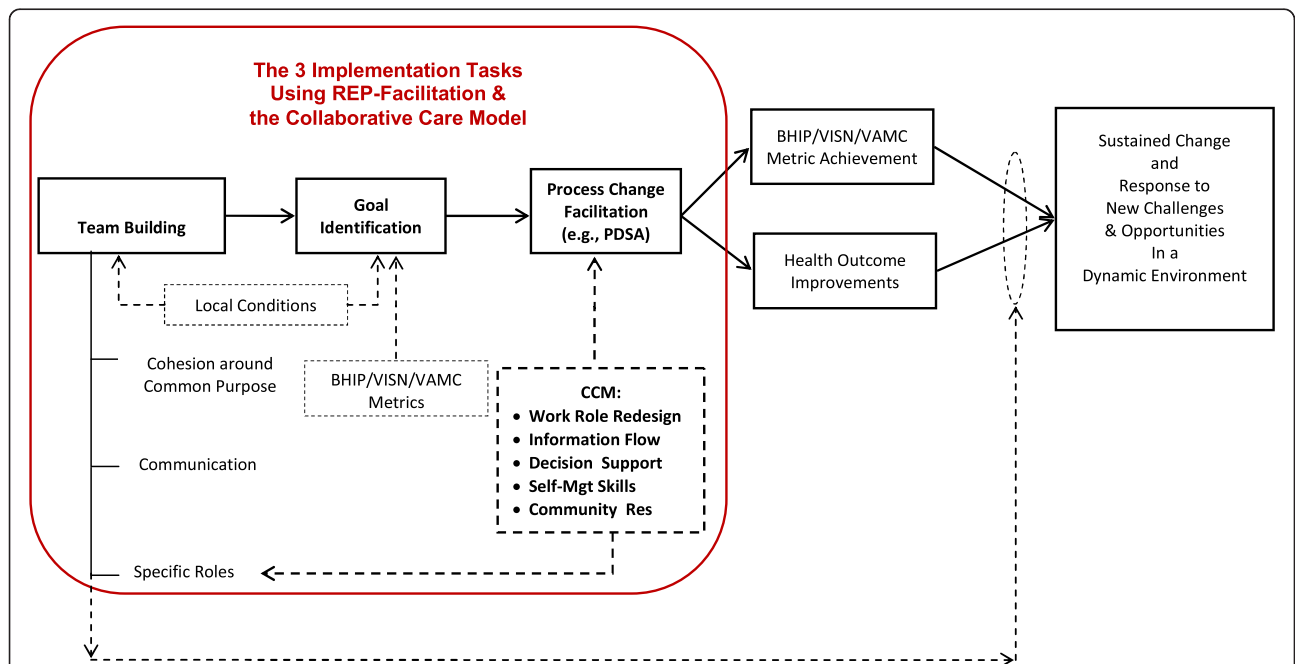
The 3 Implementation Tasks
Using REP-Facilitation &
the Collaborative Care Model

Team Building

Goal Identification

Process Change Facilitation (e.g., PDSA)

BHIP/VISN/VAMC Metric Achievement

Health Outcome Improvements

Sustained Change and Response to New Challenges & Opportunities In a Dynamic Environment

Local Conditions

BHIP/VISN/VAMC Metrics

Cohesion around Common Purpose

Communication

Specific Roles

CCM:
- Work Role Redesign
- Information Flow
- Decision Support
- Self-Mgt Skills
- Community Res